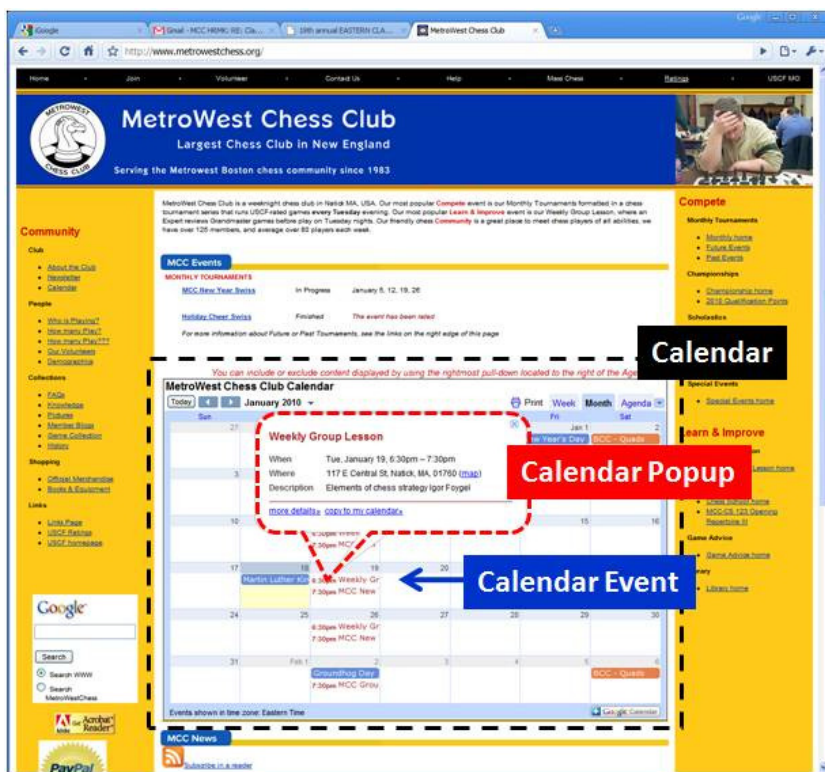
Google | Gmail - MCC HRMC: RE: Cla... | 19th annual EASTERN CLA... | MetroWest Chess Club

http://www.metrowestchess.org/

Home • Join • Volunteer • Contact Us • Help • Meet Chess • Ratings • USCF MO

METROWEST CHESS CLUB

MetroWest Chess Club

Largest Chess Club in New England

Serving the Metrowest Boston chess community since 1983

Community

Club
- About the Club
- Newsletter
- Calendar

People
- Who is Playing?
- How many Play?
- How many Play???
- Our Volunteers
- Demographics

Collections
- FAQs
- Knowledge
- Pictures
- Member Blogs
- Game Collection
- History

Shopping
- Official Merchandise
- Books & Equipment

Links
- Links Page
- USCF Ratings
- USCF homepage

Google

Search
Search WWW
Search MetroWestChess

Get Acrobat Reader

PayPal

MetroWest Chess Club is a weeknight chess club in Natick MA, USA. Our most popular Compete event is our Monthly Tournaments formatted in a chess tournament series that runs USCF-rated games every Tuesday evening. Our most popular Learn & Improve event is our Weekly Group Lesson, where an Expert reviews Grandmaster games before play on Tuesday nights. Our friendly chess Community is a great place to meet chess players of all abilities. we have over 125 members, and average over 60 players each week.

MCC Events

MONTHLY TOURNAMENTS

| MCC New Year Swiss | In Progress | January 5, 12, 19, 26 |
|---|---|---|
| Holiday Cheer Swiss | Finished | The event has been rated |

For more information about Future or Past Tournaments, see the links on the right edge of this page

You can include or exclude content displayed by using the rightmost pull-down located to the right of the Age

Calendar

MetroWest Chess Club Calendar

Today January 2010 Print Week Month Agenda

Sun Fri Sat

27 Jan 1 2
New Year's Day BCC - Quads

Weekly Group Lesson
When Tue, January 19, 6:30pm – 7:30pm
Where 117 E Central St, Natick, MA, 01760 (map)
Description Elements of chess strategy Igor Foygel
more details» copy to my calendar»

Calendar Popup

3 10 15 16
6:30pm Week
7:30pm MCC

17 18 20
Martin Luther Kin 6:30pm Weekly Gr
7:30pm MCC New

Calendar Event

24 25 26 27 28 29 30
6:30pm Weekly Gr
7:30pm MCC New

31 Feb 1 2 3 4 5 6
Groundhog Day BCC - Quads
7:30pm MCC Grou

Events shown in time zone: Eastern Time Google Calendar

MCC News

Subscribe in a reader

Compete

Monthly Tournaments
- Monthly home
- Future Events
- Past Events

Championships
- Championship home
- 2010 Qualification Points

Scholastics

Special Events
- Special Events home

Learn & Improve

Lesson home

- Chess School home
- MCC-CS 123 Opening Repertoire III

Game Advice
- Game Advice home

Library
- Library home